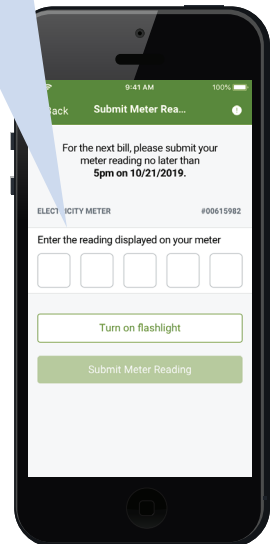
9:41 AM
100%
Back
Submit Meter Rea...
i

For the next bill, please submit your meter reading no later than 5pm on 10/21/2019.

ELECTRICITY METER
#00615982

Enter the reading displayed on your meter

Turn on flashlight

Submit Meter Reading